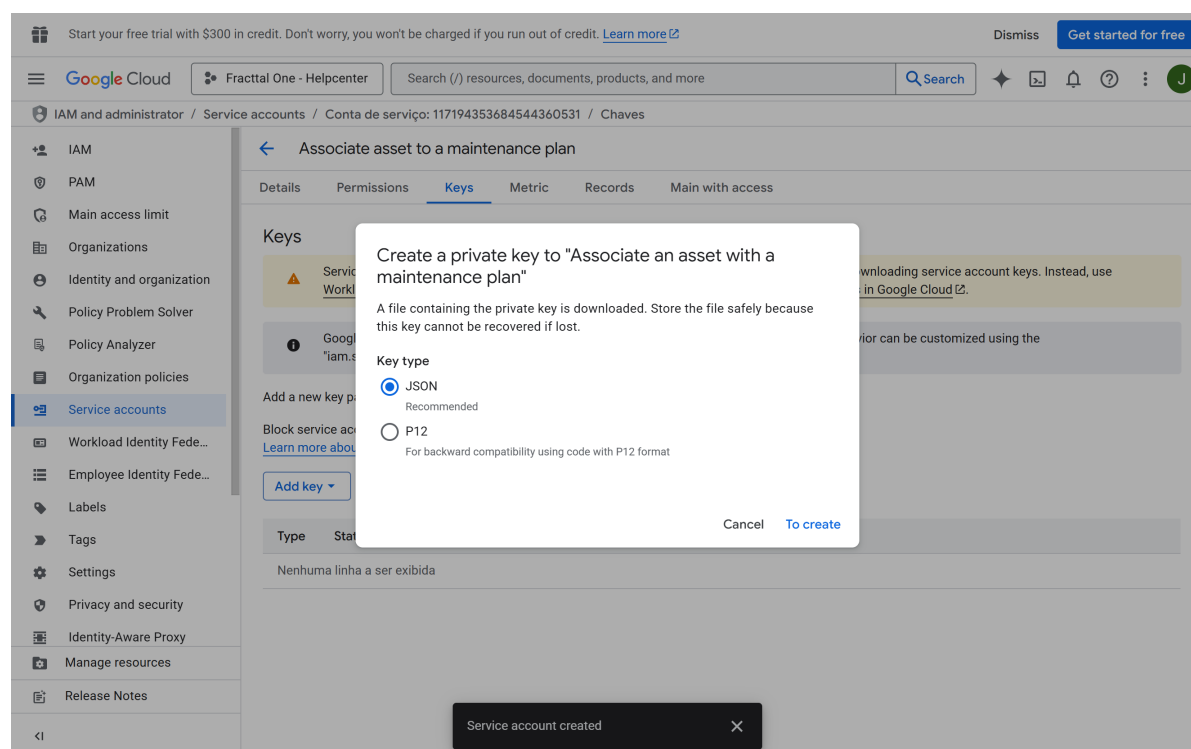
Start your free trial with $300 in credit. Don't worry, you won't be charged if you run out of credit. Learn more

Dismiss

Get started for free

Google Cloud

Fracttal One - Helpcenter

Search (/) resources, documents, products, and more

Search

J

IAM and administrator / Service accounts / Conta de serviço: 117194353684544360531 / Chaves

IAM

PAM

Main access limit

Organizations

Identity and organization

Policy Problem Solver

Policy Analyzer

Organization policies

Service accounts

Workload Identity Fede...

Employee Identity Fede...

Labels

Tags

Settings

Privacy and security

Identity-Aware Proxy

Manage resources

Release Notes

Associate asset to a maintenance plan

Details

Permissions

Keys

Metric

Records

Main with access

Keys

Servic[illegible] ownloading service account keys. Instead, use Workl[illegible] in Google Cloud.

Googl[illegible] vior can be customized using the "iam.s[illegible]

Add a new key p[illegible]

Block service ac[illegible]

Learn more abou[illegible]

Add key

Type

Stat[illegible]

Nenhuma linha a ser exibida

Create a private key to "Associate an asset with a maintenance plan"

A file containing the private key is downloaded. Store the file safely because this key cannot be recovered if lost.

Key type

JSON

Recommended

P12

For backward compatibility using code with P12 format

Cancel

To create

Service account created